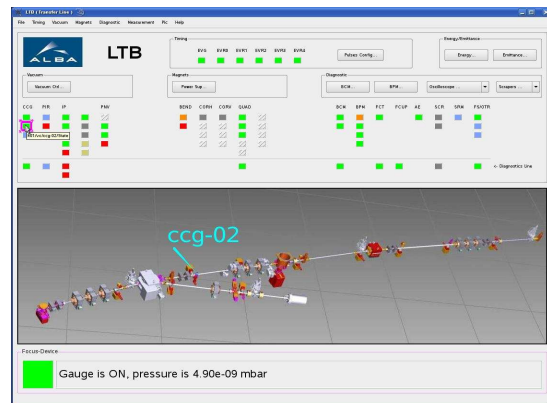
LTB (Transfer Line)

File Timing Vacuum Magnets Diagnostic Measurement Plc Help

ALBA

LTB

Timing
EVG EVR0 EVR1 EVR2 EVR3 EVR4
Pulses Config...

Energy/Emittance
Energy... Emittance...

Vacuum
Vacuum Ctrl...

Magnets
Power Sup...

Diagnostic
BCM... BPM... Oscilloscope... Scrapers...

CCG PIR IP PNV
BEND CORH CORV QUAD
BCM BPM FCT FCUP AE SCR SRM FSOTR

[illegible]/ccg-02/State

← Diagnostics Line

ccg-02

Focus-Device

Gauge is ON, pressure is 4.90e-09 mbar